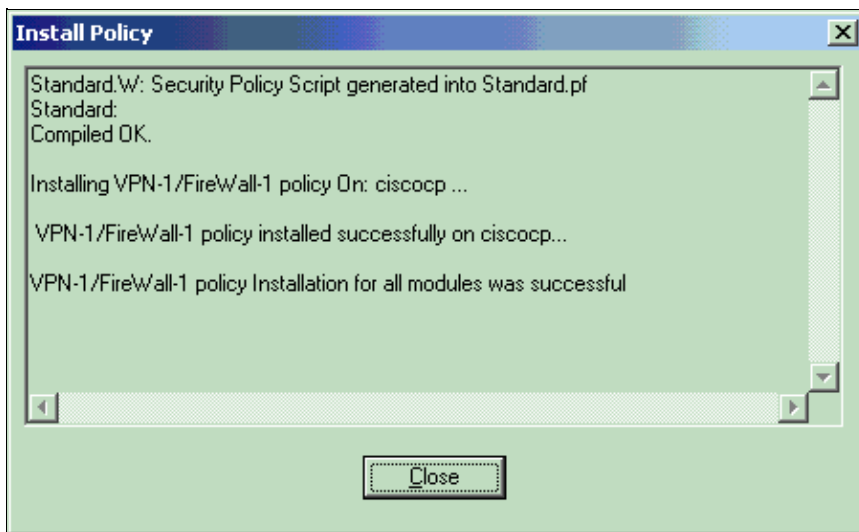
Install Policy

Standard.W: Security Policy Script generated into Standard.pf
Standard:
Compiled OK.

Installing VPN-1/FireWall-1 policy On: ciscocp ...

VPN-1/FireWall-1 policy installed successfully on ciscocp...

VPN-1/FireWall-1 policy Installation for all modules was successful

Close